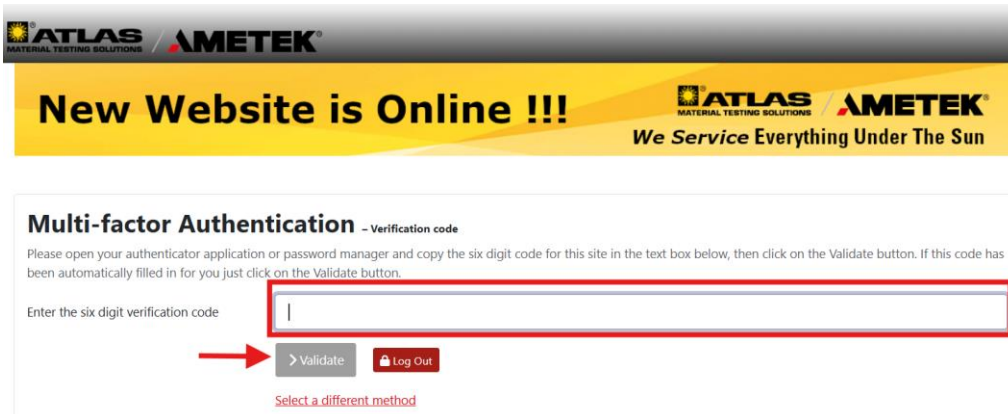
ATLAS MATERIAL TESTING SOLUTIONS AMETEK

New Website is Online !!!

ATLAS MATERIAL TESTING SOLUTIONS AMETEK
We Service Everything Under The Sun

Multi-factor Authentication – Verification code

Please open your authenticator application or password manager and copy the six digit code for this site in the text box below, then click on the Validate button. If this code has been automatically filled in for you just click on the Validate button.

Enter the six digit verification code

> Validate

Log Out

Select a different method